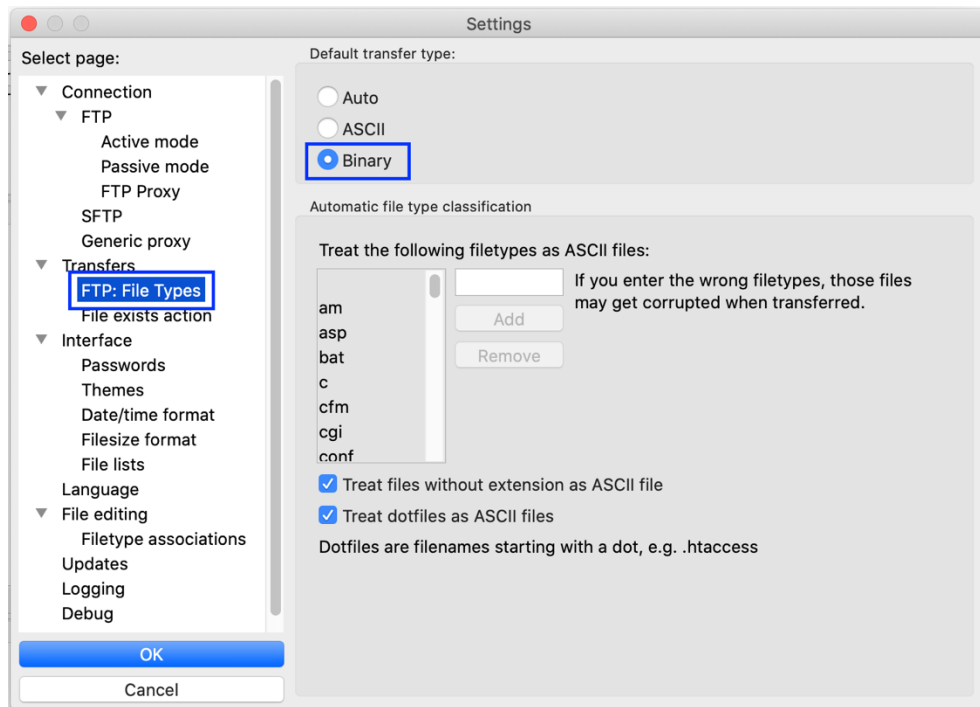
Settings

Select page:

Connection
FTP
Active mode
Passive mode
FTP Proxy
SFTP
Generic proxy
Transfers
FTP: File Types
File exists action
Interface
Passwords
Themes
Date/time format
Filesize format
File lists
Language
File editing
Filetype associations
Updates
Logging
Debug

OK
Cancel

Default transfer type:
Auto
ASCII
Binary

Automatic file type classification

Treat the following filetypes as ASCII files:

am
asp
bat
c
cfm
cgi
conf

If you enter the wrong filetypes, those files may get corrupted when transferred.

Add
Remove

Treat files without extension as ASCII file
Treat dotfiles as ASCII files
Dotfiles are filenames starting with a dot, e.g. .htaccess